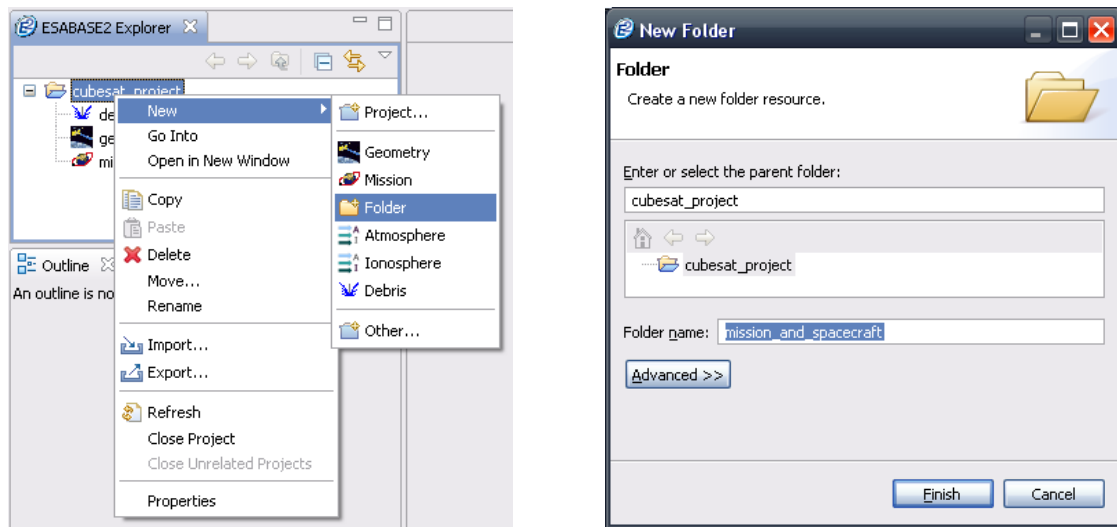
ESABASE2 Explorer

cubesat_project
de
ge
mi

New
Go Into
Open in New Window
Copy
Paste
Delete
Move...
Rename
Import...
Export...
Refresh
Close Project
Close Unrelated Projects
Properties

Project...
Geometry
Mission
Folder
Atmosphere
Ionosphere
Debris
Other...

Outline
An outline is no

New Folder
Folder
Create a new folder resource.
Enter or select the parent folder:
cubesat_project
cubesat_project
Folder name: mission_and_spacecraft
Advanced >>
Finish
Cancel